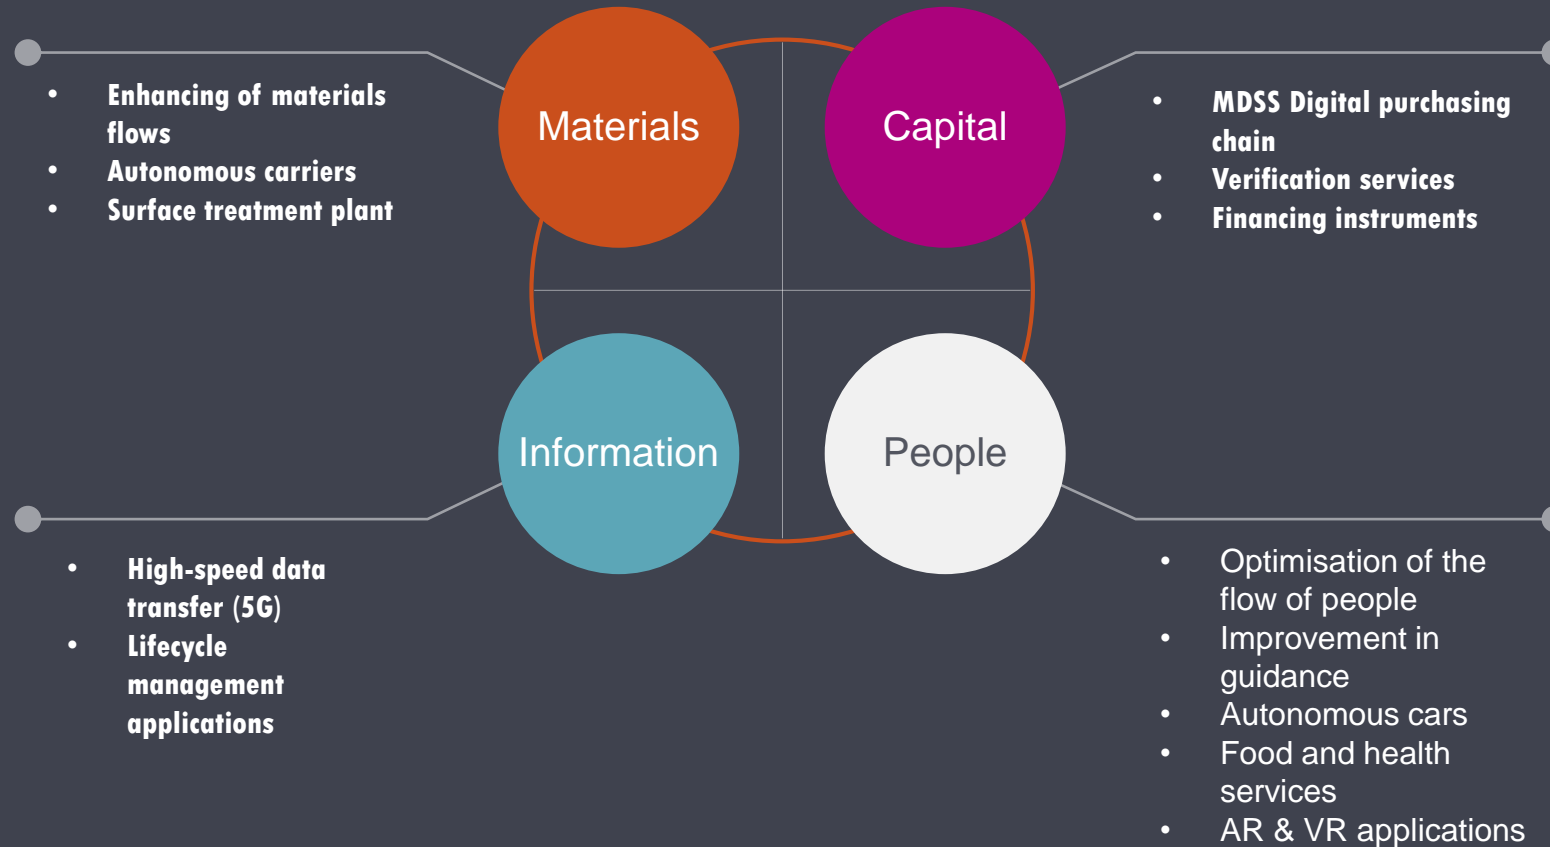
- Enhancing of materials flows
- Autonomous carriers
- Surface treatment plant

Materials

Capital

- MDSS Digital purchasing chain
- Verification services
- Financing instruments

Information

People

- High-speed data transfer (5G)
- Lifecycle management applications

- Optimisation of the flow of people
- Improvement in guidance
- Autonomous cars
- Food and health services
- AR & VR applications